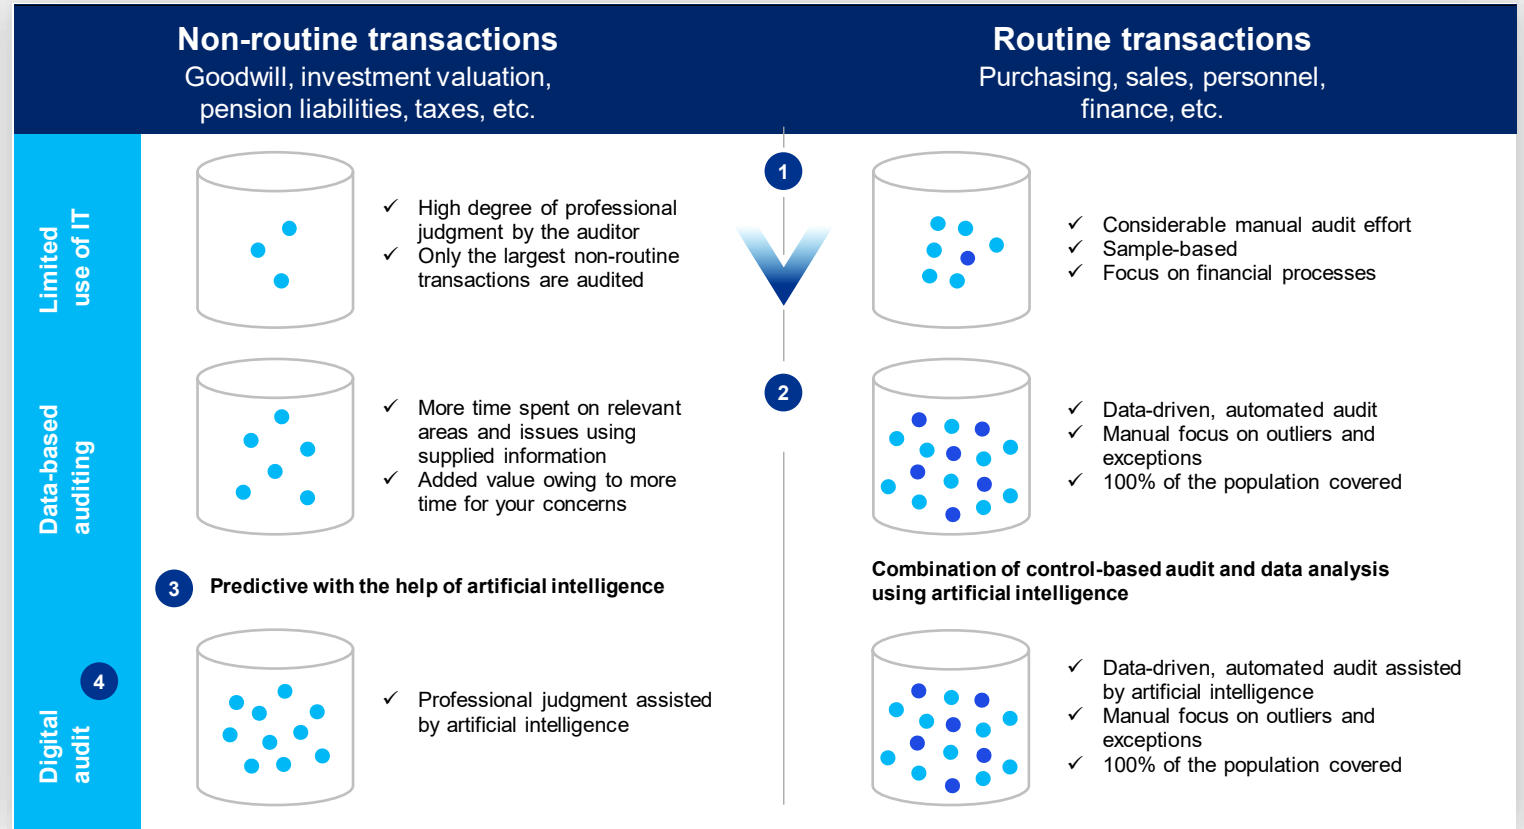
Non-routine transactions
Goodwill, investment valuation, pension liabilities, taxes, etc.

Routine transactions
Purchasing, sales, personnel, finance, etc.

Limited use of IT

✓ High degree of professional judgment by the auditor
✓ Only the largest non-routine transactions are audited

1

✓ Considerable manual audit effort
✓ Sample-based
✓ Focus on financial processes

Data-based auditing

✓ More time spent on relevant areas and issues using supplied information
✓ Added value owing to more time for your concerns

2

✓ Data-driven, automated audit
✓ Manual focus on outliers and exceptions
✓ 100% of the population covered

3 Predictive with the help of artificial intelligence

Combination of control-based audit and data analysis using artificial intelligence

4

Digital audit

✓ Professional judgment assisted by artificial intelligence

✓ Data-driven, automated audit assisted by artificial intelligence
✓ Manual focus on outliers and exceptions
✓ 100% of the population covered